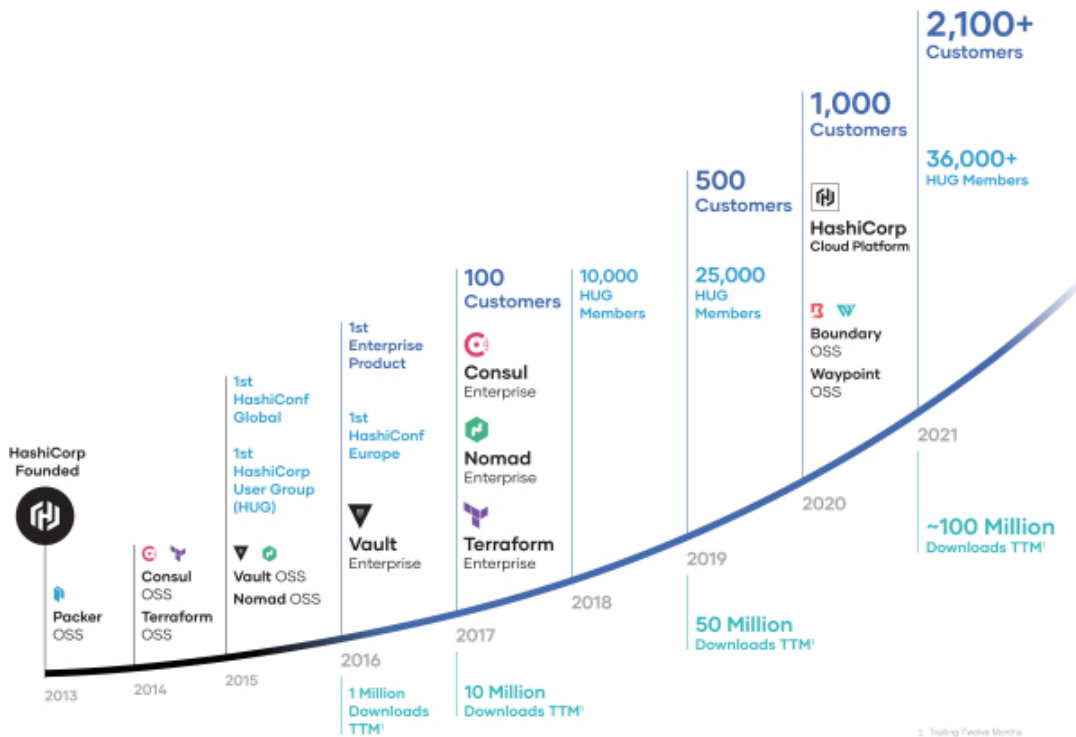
HashiCorp Founded

Packer OSS

2013

Consul OSS

Terraform OSS

2014

1st HashiConf Global

1st HashiCorp User Group (HUG)

Vault OSS

Nomad OSS

2015

1st Enterprise Product

1st HashiConf Europe

Vault Enterprise

2016

1 Million Downloads TTM¹

100 Customers

Consul Enterprise

Nomad Enterprise

Terraform Enterprise

2017

10 Million Downloads TTM¹

10,000 HUG Members

2018

500 Customers

25,000 HUG Members

2019

50 Million Downloads TTM¹

1,000 Customers

HashiCorp Cloud Platform

Boundary OSS

Waypoint OSS

2020

2,100+ Customers

36,000+ HUG Members

2021

~100 Million Downloads TTM¹

1. Trailing Twelve Months